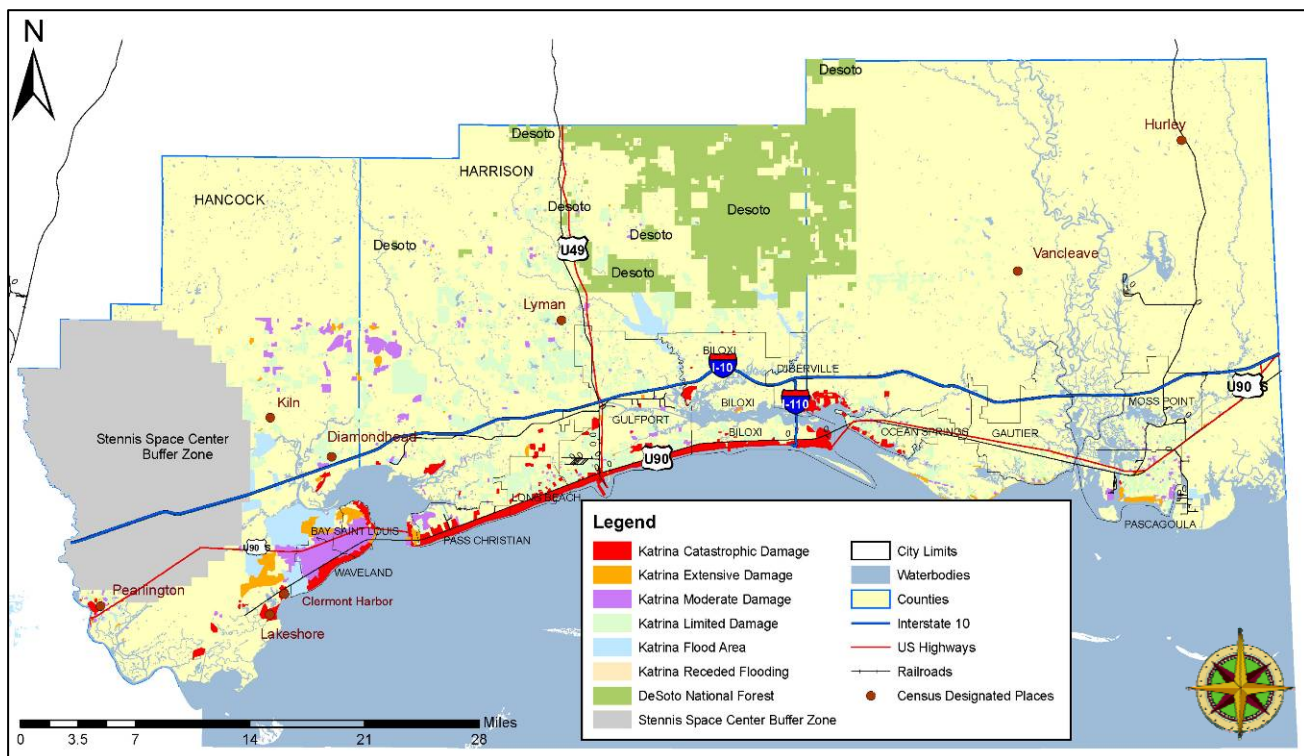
N

Desoto
Hurley
Desoto
HARRISON
HANCOCK
Desoto
Desoto
Desoto
Desoto
U49
Desoto
Vancleave
Lyman
BILOXI
I-10
D'IBERVILLE
U90
Kiln
I-110
MOSS POINT
GULFPORT
BILOXI
Stennis Space Center Buffer Zone
Diamondhead
BILOXI
OCEAN SPRINGS
GAUTIER
U90
LONG BEACH
BAY SAINT LOUIS
PASCAGOULA
U90
PASS CHRISTIAN
WAVELAND
Pearlington
Clermont Harbor
Lakeshore

Legend
| | |
|---|---|
| Katrina Catastrophic Damage | City Limits |
| Katrina Extensive Damage | Waterbodies |
| Katrina Moderate Damage | Counties |
| Katrina Limited Damage | Interstate 10 |
| Katrina Flood Area | US Highways |
| Katrina Receded Flooding | Railroads |
| DeSoto National Forest | Census Designated Places |
| Stennis Space Center Buffer Zone | |

Miles
0 3.5 7 14 21 28